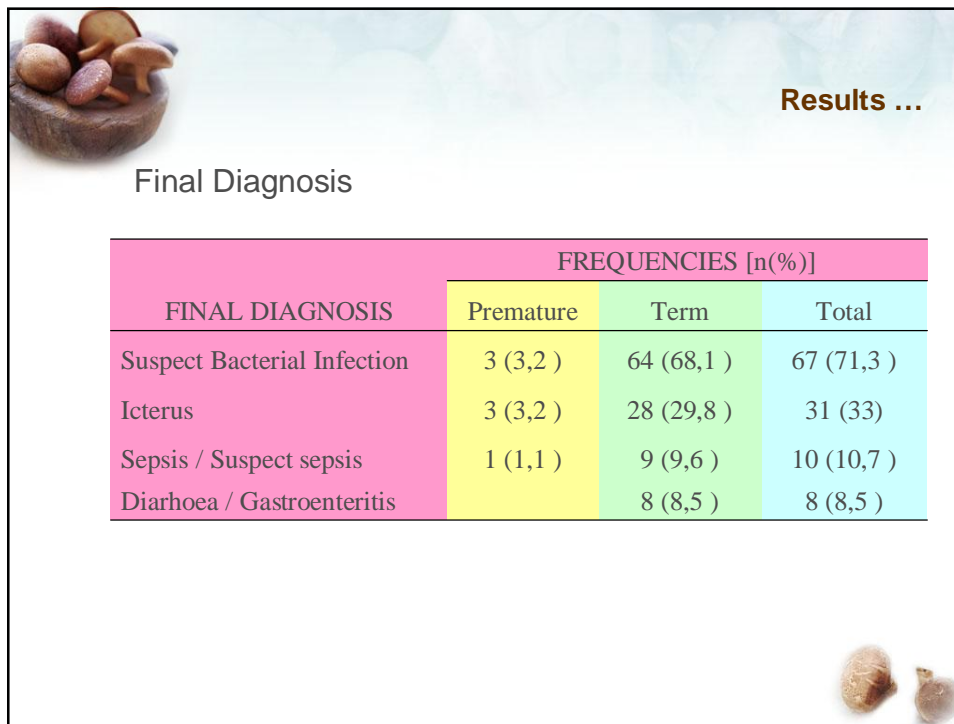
Results …

Final Diagnosis

| FINAL DIAGNOSIS | FREQUENCIES [n(%)] | | |
|---|---|---|---|
| | Premature | Term | Total |
| Suspect Bacterial Infection | 3 (3,2 ) | 64 (68,1 ) | 67 (71,3 ) |
| Icterus | 3 (3,2 ) | 28 (29,8 ) | 31 (33) |
| Sepsis / Suspect sepsis | 1 (1,1 ) | 9 (9,6 ) | 10 (10,7 ) |
| Diarhoea / Gastroenteritis | | 8 (8,5 ) | 8 (8,5 ) |